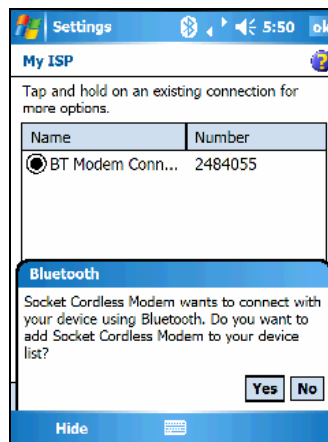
Settings 5:50 ok

My ISP

Tap and hold on an existing connection for more options.

| Name | Number |
|---|---|
| BT Modem Conn... | 2484055 |

Bluetooth

Socket Cordless Modem wants to connect with your device using Bluetooth. Do you want to add Socket Cordless Modem to your device list?

Yes No

Hide